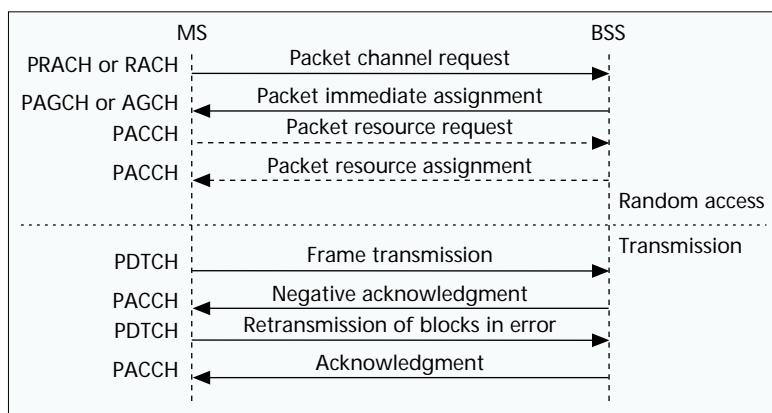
MS

BSS

PRACH or RACH

Packet channel request

PAGCH or AGCH

Packet immediate assignment

PACCH

Packet resource request

PACCH

Packet resource assignment

Random access

Transmission

PDTCH

Frame transmission

PACCH

Negative acknowledgment

PDTCH

Retransmission of blocks in error

PACCH

Acknowledgment